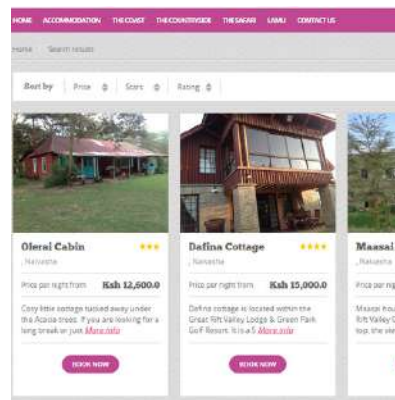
HOME ACCOMMODATION THE COAST THE COUNTRYSIDE THE SAFARI LAMU CONTACT US

Home Search results

Sort by Price Stars Rating

Olerai Cabin ★★★
, Naivasha
Price per night from Ksh 12,600.0
Cosy little cottage tucked away under the Acacia trees. If you are looking for a long break or just More info
BOOK NOW

Dafina Cottage ★★★★
, Naivasha
Price per night from Ksh 15,000.0
Dafina cottage is located within the Great Rift Valley Lodge & Green Park Golf Resort. It is a 5 More info
BOOK NOW

Maasai
, Naivasha
Price per n
Maasai hou Rift Valley C top, the vie